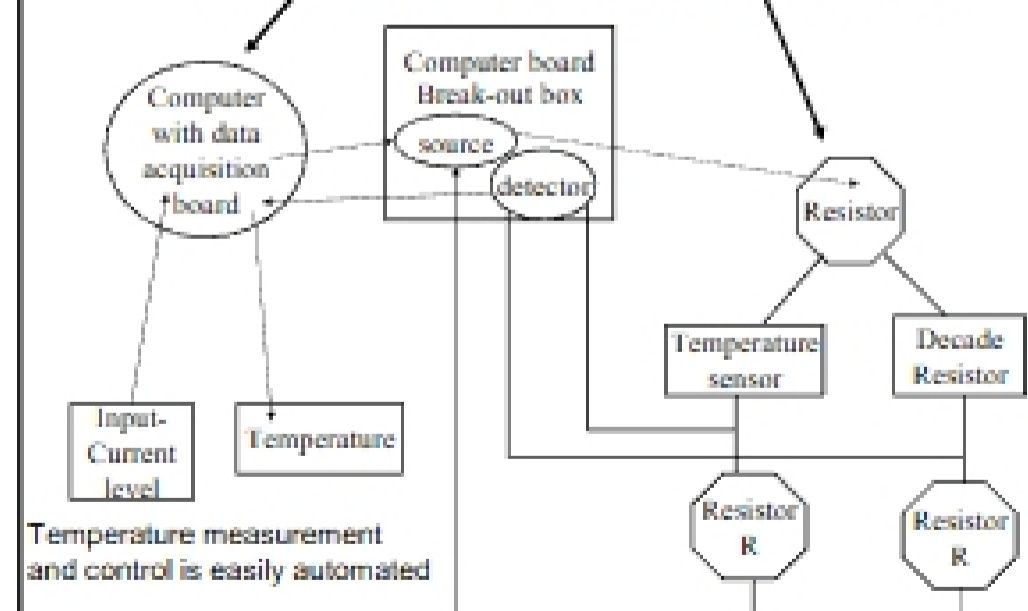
Computer with data acquisition board

Computer board Break-out box

source

detector

Resistor

Temperature sensor

Decade Resistor

Input-Current level

Temperature

Resistor R

Resistor R

Temperature measurement and control is easily automated